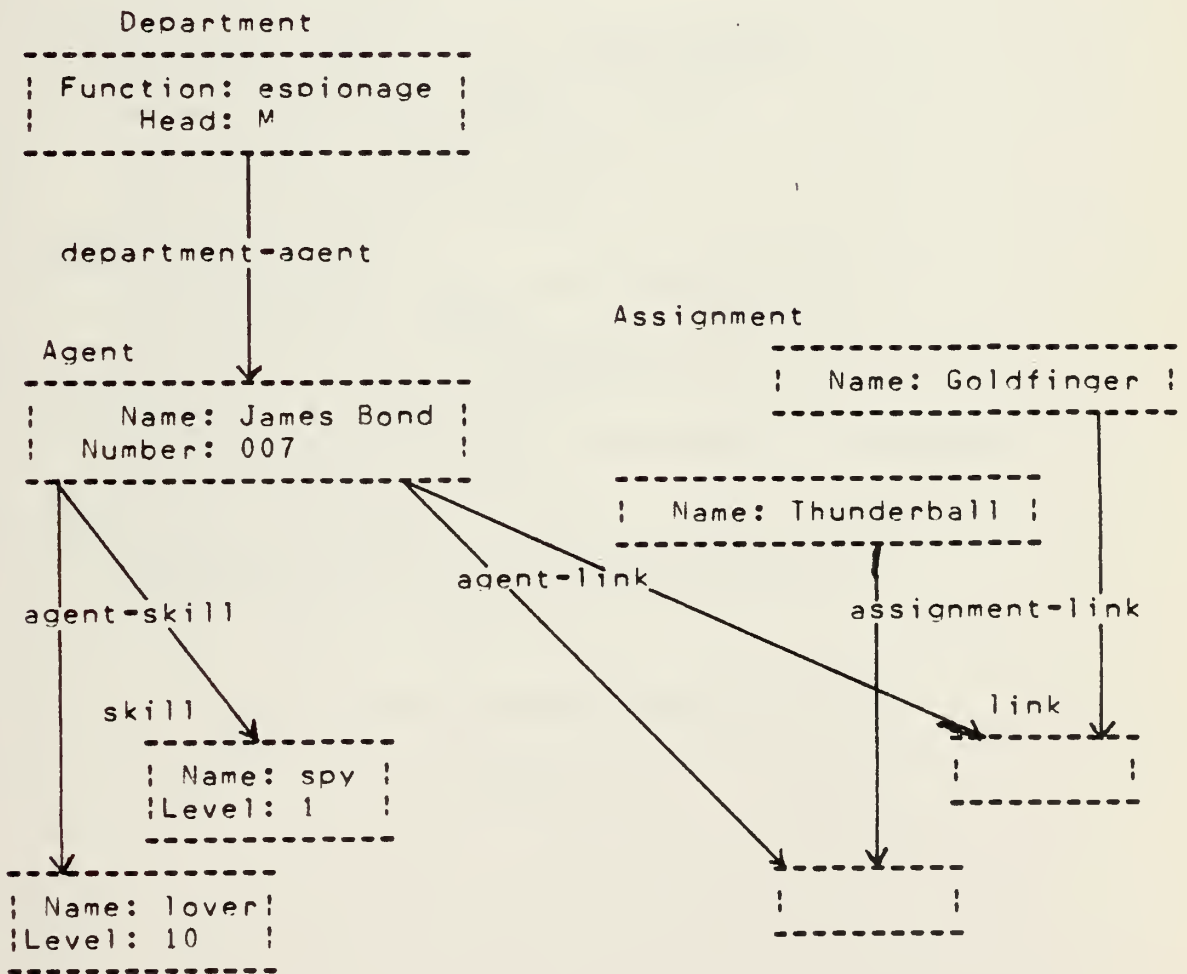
Department

Function: espionage
Head: M

department-agent

Agent

Name: James Bond
Number: 007

Assignment

Name: Goldfinger

Name: Thunderball

agent-link

assignment-link

agent-skill

skill

Name: spy
Level: 1

link

Name: lover
Level: 10